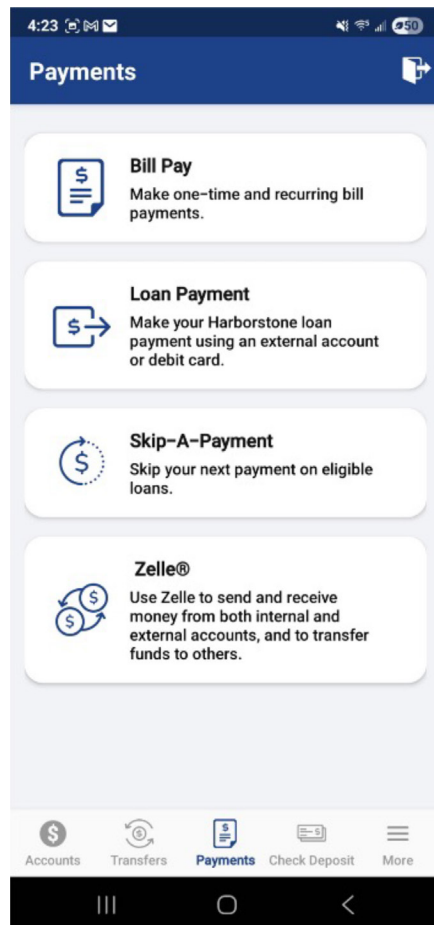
4:23

50

Payments

Bill Pay
Make one-time and recurring bill payments.

Loan Payment
Make your Harborstone loan payment using an external account or debit card.

Skip-A-Payment
Skip your next payment on eligible loans.

Zelle®
Use Zelle to send and receive money from both internal and external accounts, and to transfer funds to others.

Accounts
Transfers
Payments
Check Deposit
More